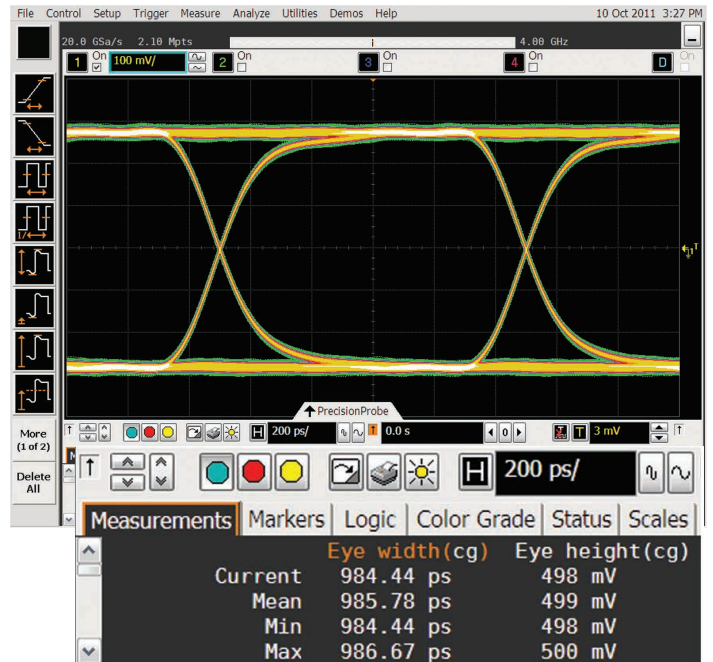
File Control Setup Trigger Measure Analyze Utilities Demos Help 10 Oct 2011 3:27 PM

20.0 GSa/s 2.10 Mpts 4.00 GHz

1 On 100 mV/ 2 On 3 On 4 On D On

PrecisionProbe

200 ps/ 0.0 s 0 3 mV

More (1 of 2)

Delete All

200 ps/

Measurements Markers Logic Color Grade Status Scales

| | Eye width(cg) | Eye height(cg) |
|---|---|---|
| Current | 984.44 ps | 498 mV |
| Mean | 985.78 ps | 499 mV |
| Min | 984.44 ps | 498 mV |
| Max | 986.67 ps | 500 mV |